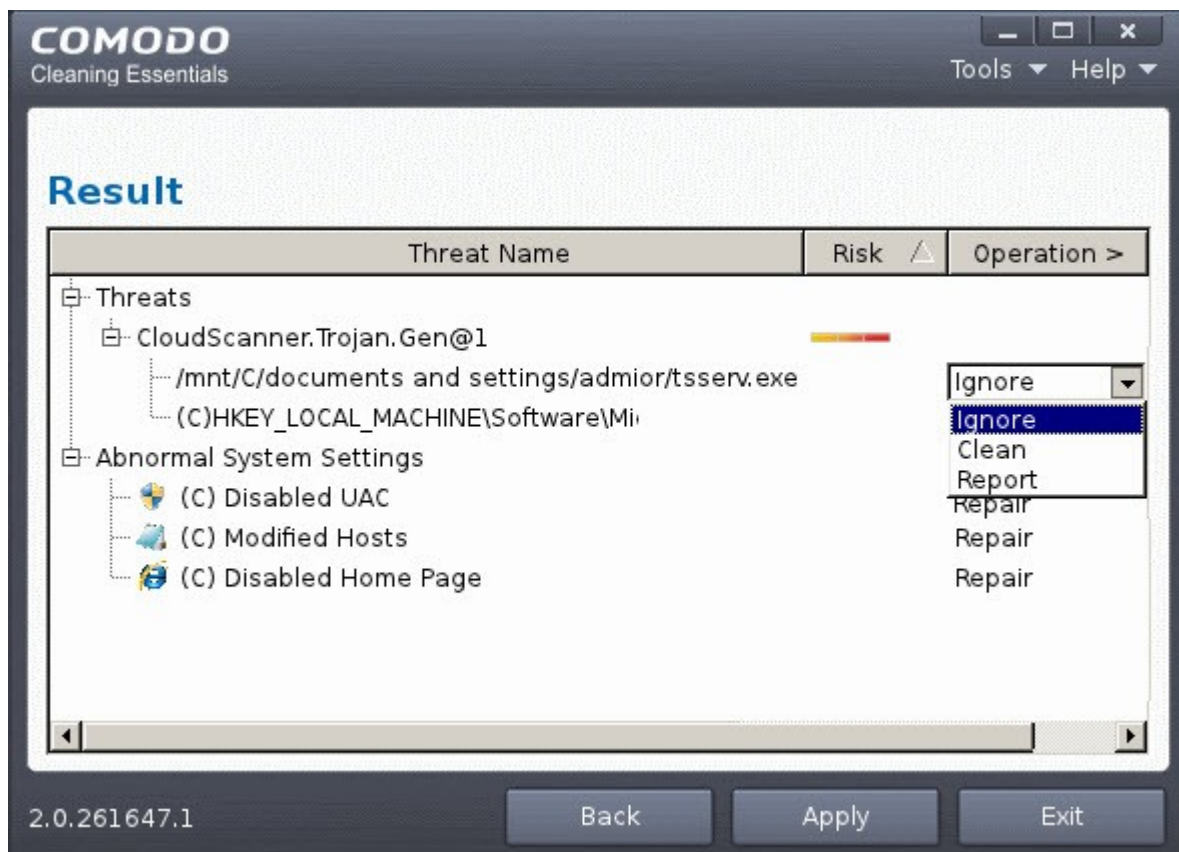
COMODO
Cleaning Essentials

Tools ▼ Help ▼

Result

| Threat Name | Risk | Operation > |
|---|---|---|
| Threats | | |
| CloudScanner.Trojan.Gen@1 | | |
| /mnt/C/documents and settings/admior/tsserv.exe | | Ignore |
| (C)HKEY_LOCAL_MACHINE\Software\Mi | | Ignore |
| | | Clean |
| | | Report |
| Abnormal System Settings | | |
| (C) Disabled UAC | | Repair |
| (C) Modified Hosts | | Repair |
| (C) Disabled Home Page | | Repair |

2.0.261647.1

Back Apply Exit